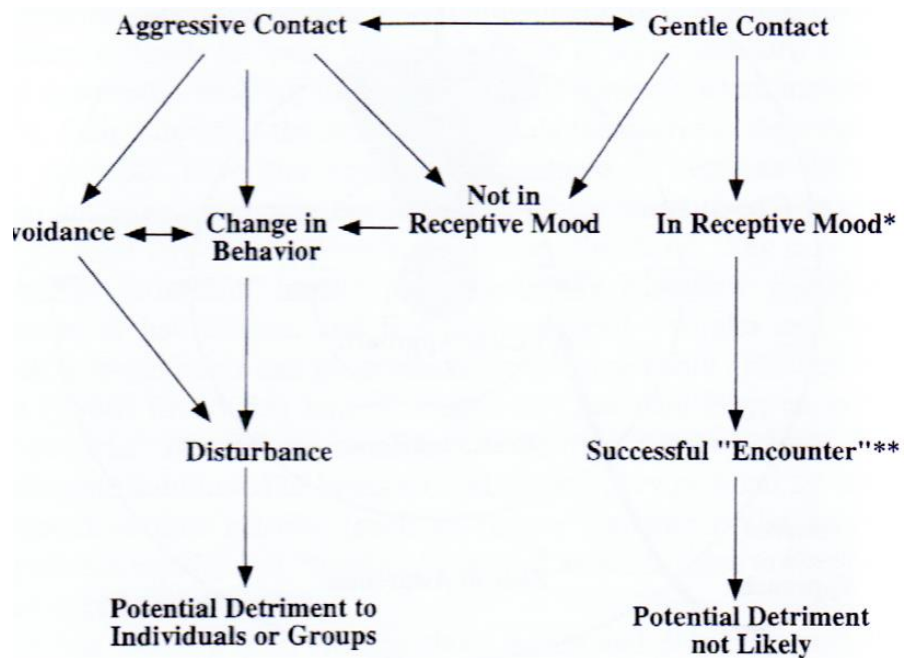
Aggressive Contact

Gentle Contact

voidance

Change in Behavior

Not in Receptive Mood

In Receptive Mood*

Disturbance

Successful "Encounter"**

Potential Detriment to Individuals or Groups

Potential Detriment not Likely